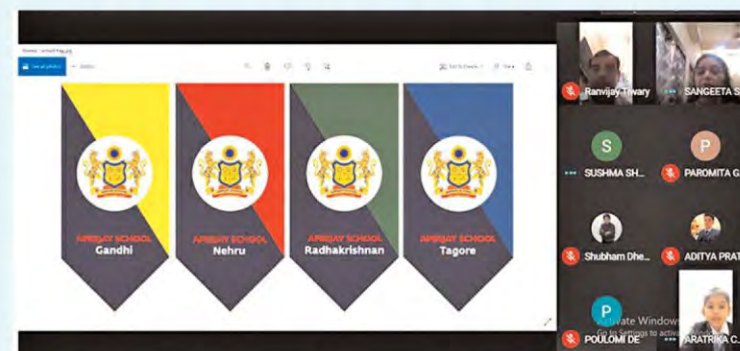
APEEJAY SCHOOL
Gandhi

APEEJAY SCHOOL
Nehru

APEEJAY SCHOOL
Radhakrishnan

APEEJAY SCHOOL
Tagore

Ranvijay Tiwary
SANGEETA S
S
SUSHMA SH...
P
PAROMITA G
Shubham Dhe...
ADITYA PRAT
P
POULOMI DE
Activate Windows
Go to Settings to activ
ARATRIKA C...